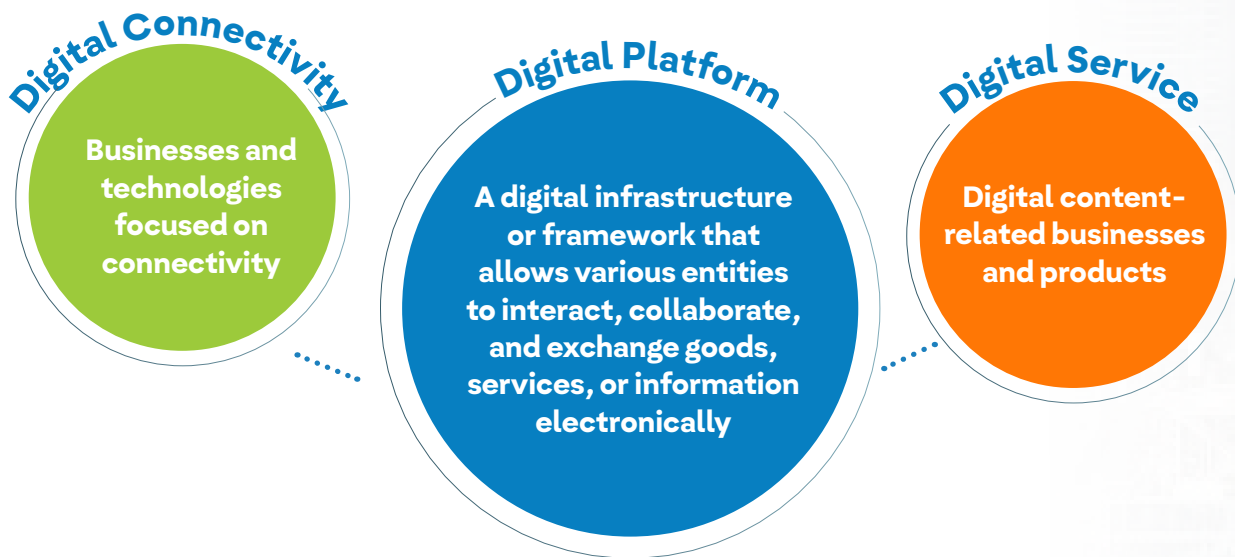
Digital Connectivity

Businesses and technologies focused on connectivity

Digital Platform

A digital infrastructure or framework that allows various entities to interact, collaborate, and exchange goods, services, or information electronically

Digital Service

Digital content-related businesses and products